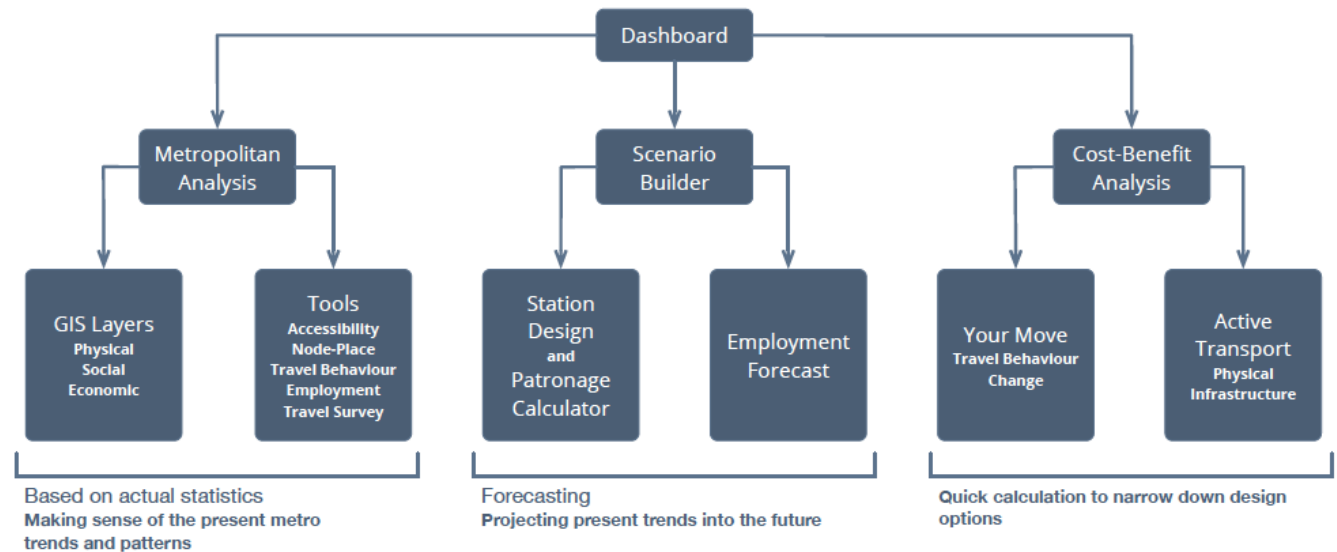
Dashboard

Metropolitan Analysis

Scenario Builder

Cost-Benefit Analysis

GIS Layers
Physical
Social
Economic

Tools
Accessibility
Node-Place
Travel Behaviour
Employment
Travel Survey

Station Design and Patronage Calculator

Employment Forecast

Your Move
Travel Behaviour Change

Active Transport
Physical Infrastructure

Based on actual statistics
Making sense of the present metro trends and patterns

Forecasting
Projecting present trends into the future

Quick calculation to narrow down design options